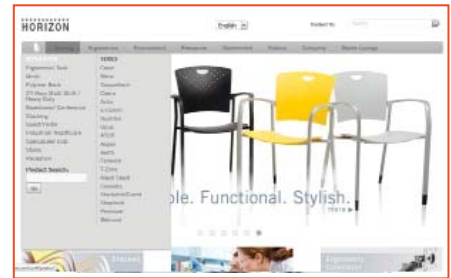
HORIZON

English

Product Search

Seating Ergonomics Environment Resources Showroom Dealers Company Media Lounge

Ergonomic Task
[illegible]
Polymer Back
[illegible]
Stacking
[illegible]

Product Search

SERIES

ble. Functional. Stylish.

more

Stacked

Ergonomic Calculator